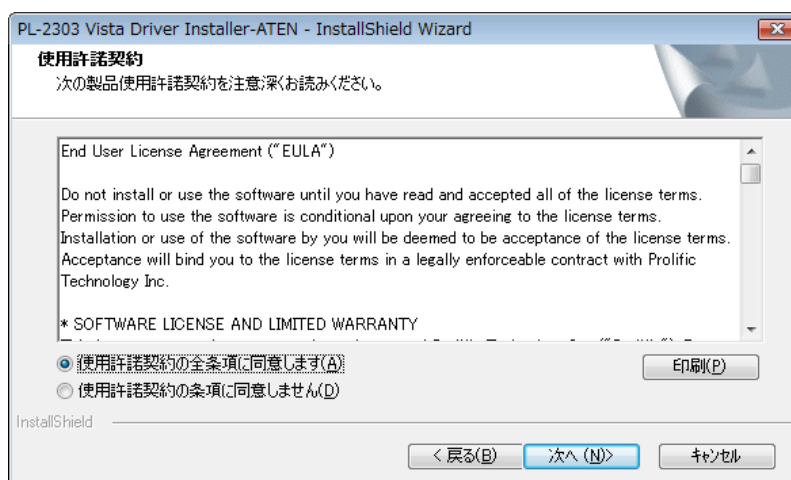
PL-2303 Vista Driver Installer-ATEN - InstallShield Wizard

使用許諾契約
次の製品使用許諾契約を注意深くお読みください。

End User License Agreement ("EULA")

Do not install or use the software until you have read and accepted all of the license terms. Permission to use the software is conditional upon your agreeing to the license terms. Installation or use of the software by you will be deemed to be acceptance of the license terms. Acceptance will bind you to the license terms in a legally enforceable contract with Prolific Technology Inc.

* SOFTWARE LICENSE AND LIMITED WARRANTY

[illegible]

使用許諾契約の全条項に同意します(A)
使用許諾契約の条項に同意しません(D)

印刷(P)

InstallShield

< 戻る(B)
次へ (N)>
キャンセル